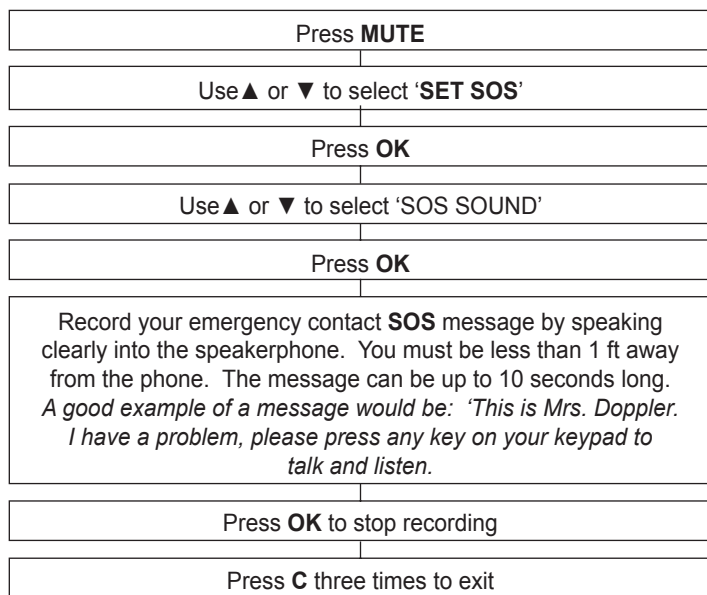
Press **MUTE**

Use▲ or ▼ to select '**SET SOS**'

Press **OK**

Use▲ or ▼ to select 'SOS SOUND'

Press **OK**

Record your emergency contact **SOS** message by speaking clearly into the speakerphone. You must be less than 1 ft away from the phone. The message can be up to 10 seconds long. *A good example of a message would be: 'This is Mrs. Doppler. I have a problem, please press any key on your keypad to talk and listen.*

Press **OK** to stop recording

Press **C** three times to exit